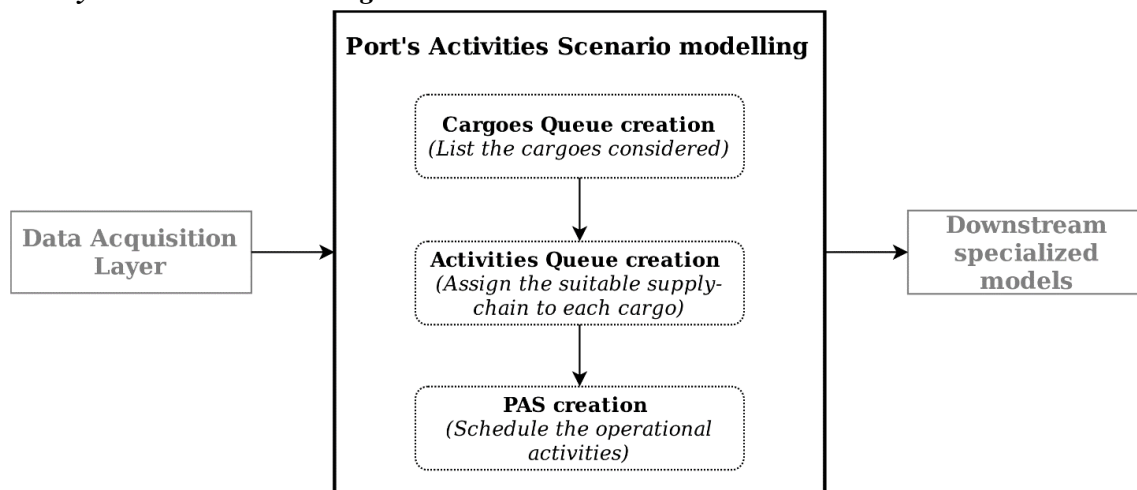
Port's Activities Scenario modelling

Cargoes Queue creation
(List the cargoes considered)

Data Acquisition Layer

Activities Queue creation
(Assign the suitable supply-chain to each cargo)

Downstream specialized models

PAS creation
(Schedule the operational activities)